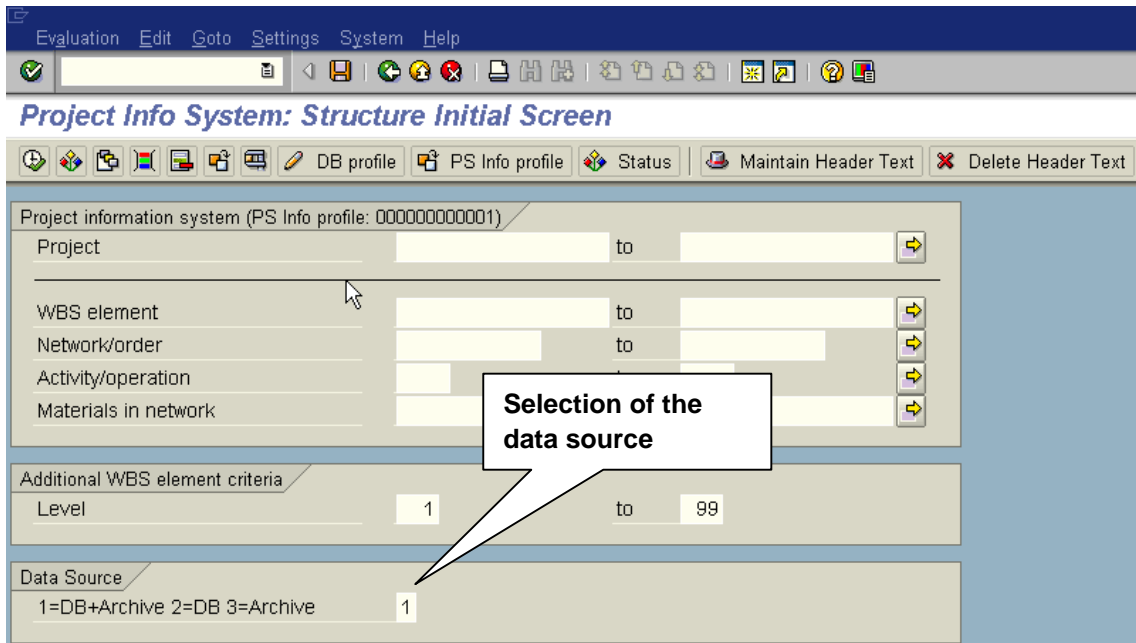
Evaluation Edit Goto Settings System Help

Project Info System: Structure Initial Screen

DB profile PS Info profile Status Maintain Header Text Delete Header Text

Project information system (PS Info profile: 000000000001)

Project to

WBS element to
Network/order to
Activity/operation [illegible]
Materials in network

Selection of the data source

Additional WBS element criteria
Level 1 to 99

Data Source
1=DB+Archive 2=DB 3=Archive 1